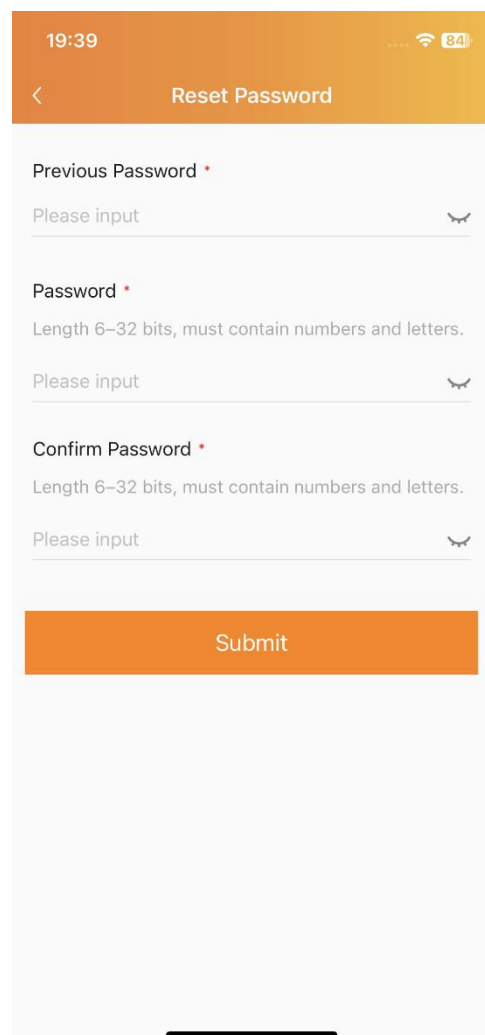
19:39 84

<

Reset Password

Previous Password *

Please input

Password *

Length 6–32 bits, must contain numbers and letters.

Please input

Confirm Password *

Length 6–32 bits, must contain numbers and letters.

Please input

Submit